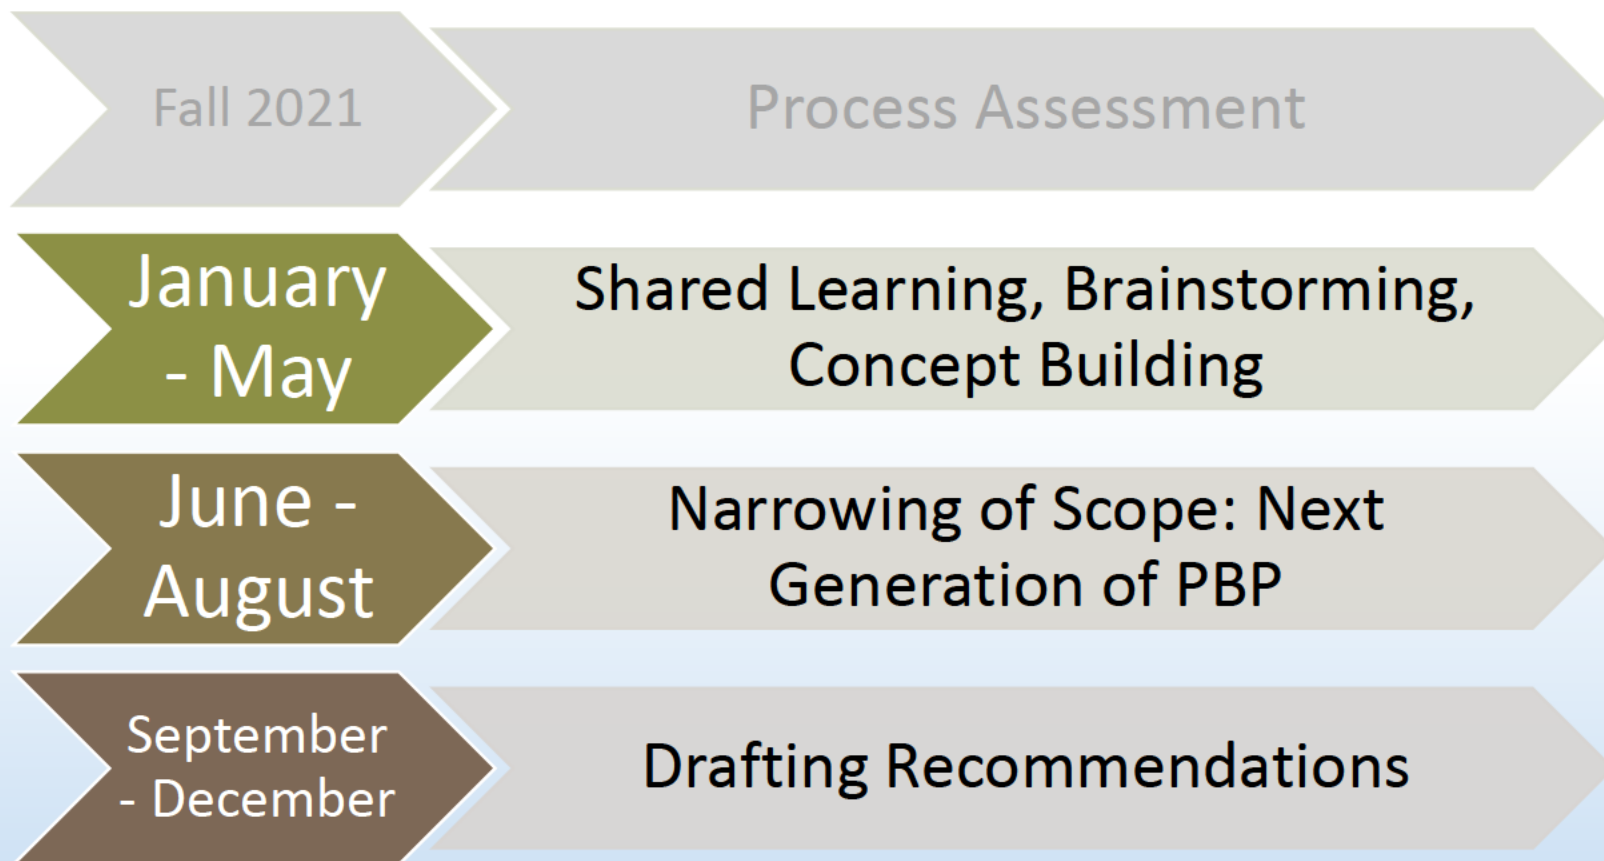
Fall 2021

Process Assessment

January - May

Shared Learning, Brainstorming, Concept Building

June - August

Narrowing of Scope: Next Generation of PBP

September - December

Drafting Recommendations